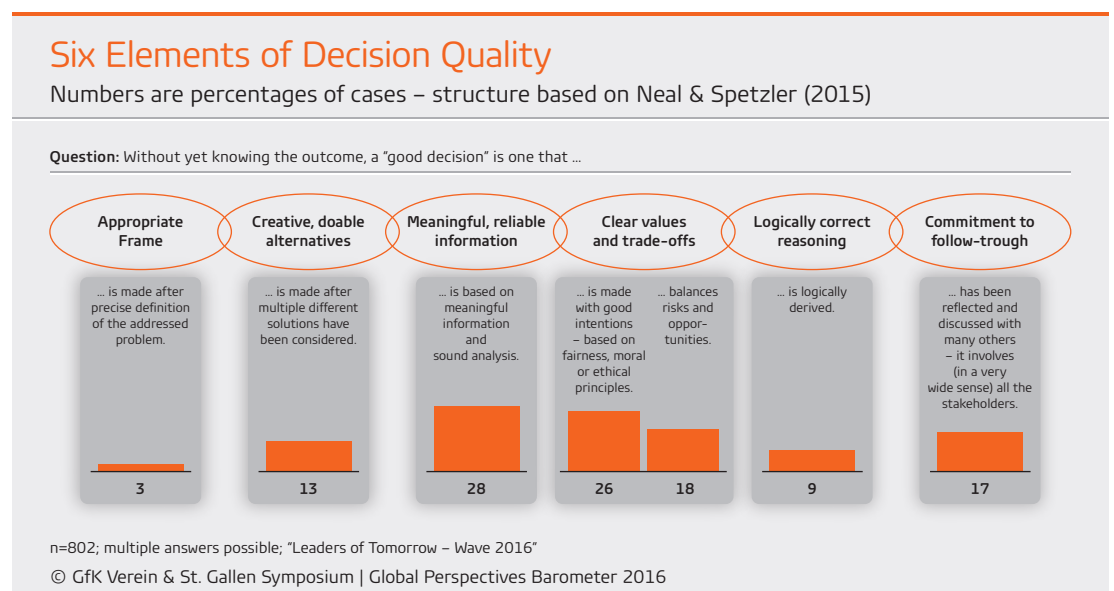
Six Elements of Decision Quality
Numbers are percentages of cases – structure based on Neal & Spetzler (2015)

Question: Without yet knowing the outcome, a "good decision" is one that ...

Appropriate Frame

Creative, doable alternatives

Meaningful, reliable information

Clear values and trade-offs

Logically correct reasoning

Commitment to follow-trough

... is made after precise definition of the addressed problem.

3

... is made after multiple different solutions have been considered.

13

... is based on meaningful information and sound analysis.

28

... is made with good intentions – based on fairness, moral or ethical principles.

26

... balances risks and opportunities.

18

... is logically derived.

9

... has been reflected and discussed with many others – it involves (in a very wide sense) all the stakeholders.

17

n=802; multiple answers possible; "Leaders of Tomorrow – Wave 2016"
© GfK Verein & St. Gallen Symposium | Global Perspectives Barometer 2016